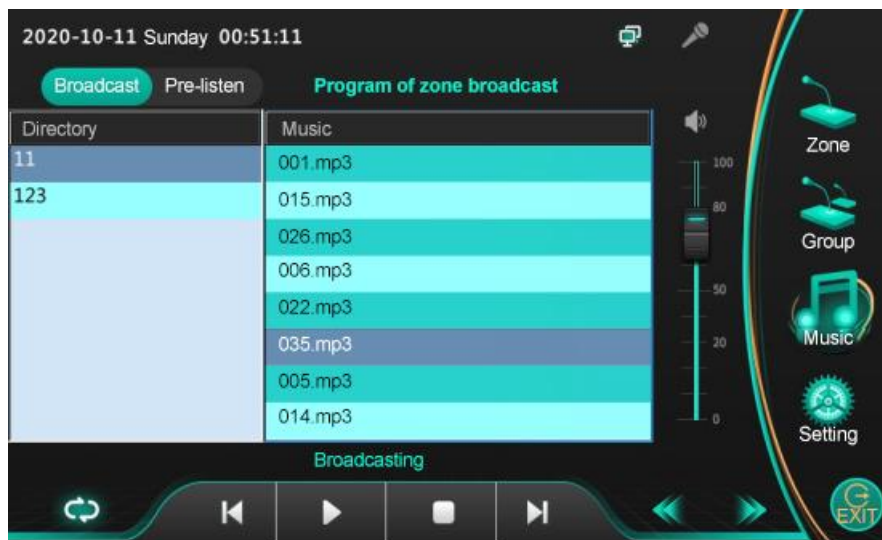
2020-10-11 Sunday 00:51:11

Broadcast Pre-listen

Program of zone broadcast

| Directory |
|---|
| 11 |
| 123 |

| Music |
|---|
| 001.mp3 |
| 015.mp3 |
| 026.mp3 |
| 006.mp3 |
| 022.mp3 |
| 035.mp3 |
| 005.mp3 |
| 014.mp3 |

100
80
50
20
0

Zone
Group
Music
Setting

Broadcasting

EXIT